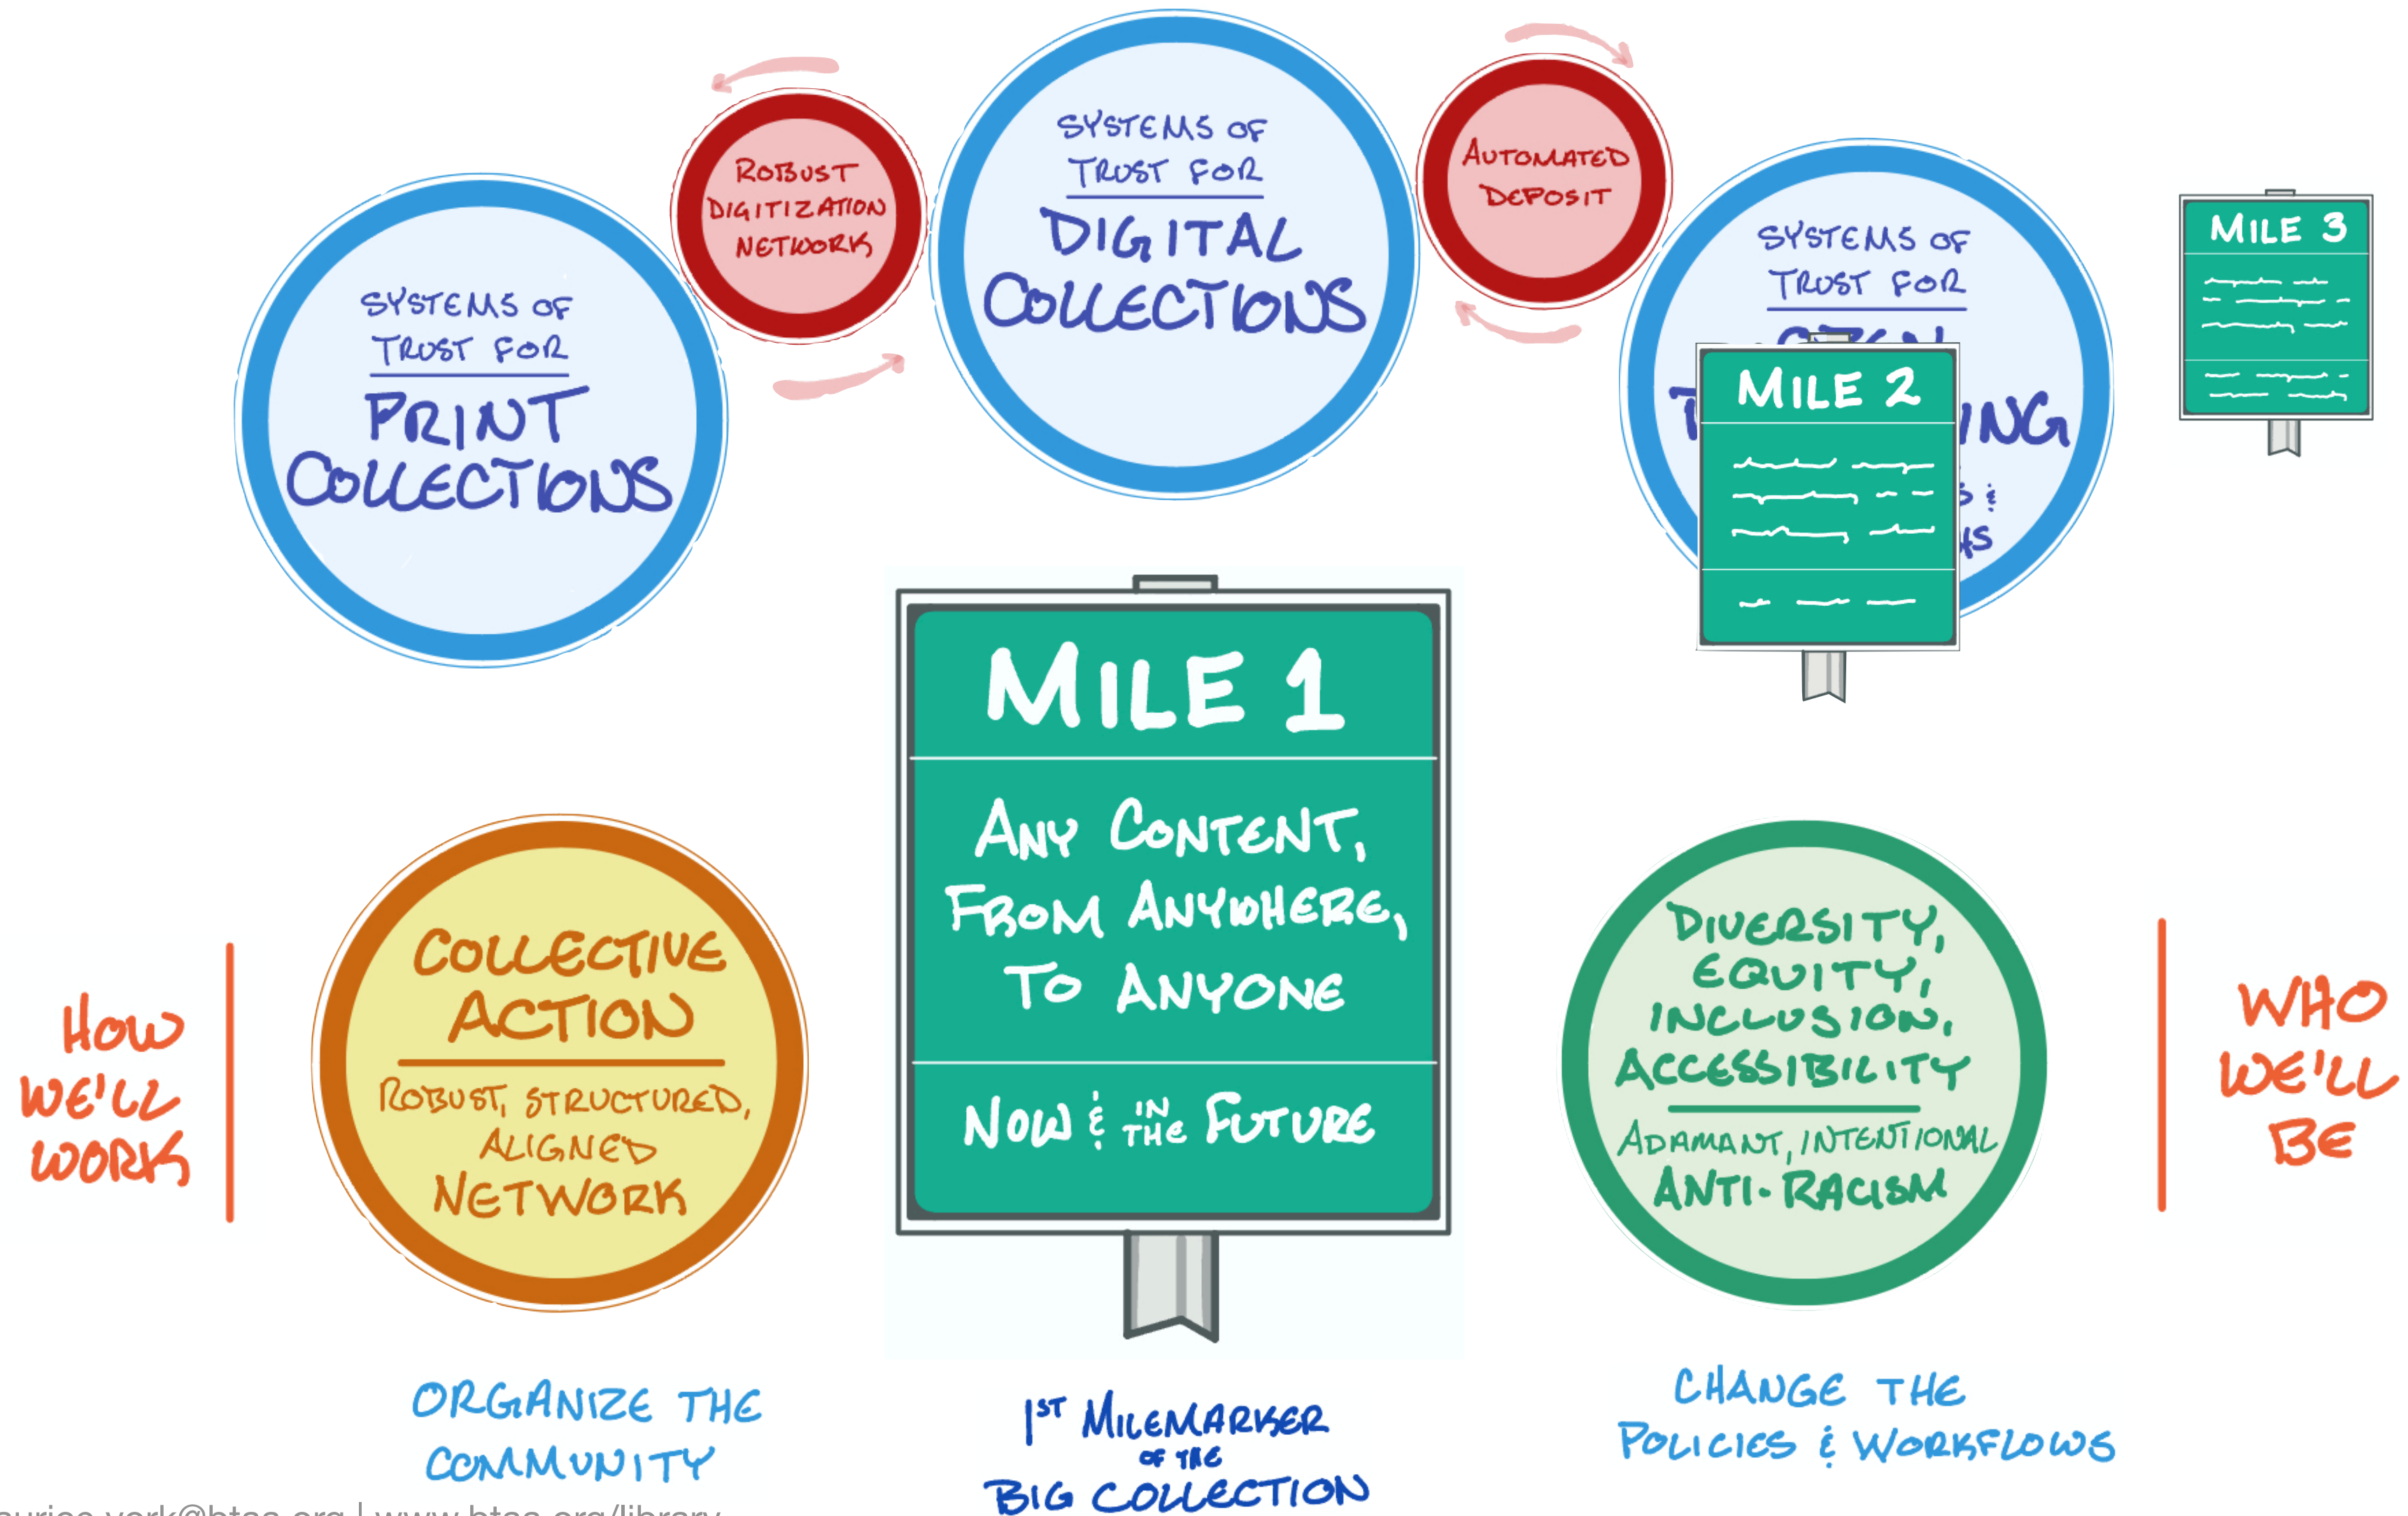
SYSTEMS OF TRUST FOR PRINT COLLECTIONS

ROBUST DIGITIZATION NETWORK

SYSTEMS OF TRUST FOR DIGITAL COLLECTIONS

AUTOMATED DEPOSIT

SYSTEMS OF TRUST FOR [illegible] T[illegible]ING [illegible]S & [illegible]S

MILE 2

MILE 3

MILE 1

ANY CONTENT, FROM ANYWHERE, TO ANYONE

NOW & IN THE FUTURE

HOW WE'LL WORK

COLLECTIVE ACTION

ROBUST, STRUCTURED, ALIGNED NETWORK

DIVERSITY, EQUITY, INCLUSION, ACCESSIBILITY

ADAMANT, INTENTIONAL ANTI-RACISM

WHO WE'LL BE

ORGANIZE THE COMMUNITY

1ST MILEMARKER OF THE BIG COLLECTION

CHANGE THE POLICIES & WORKFLOWS

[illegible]urice.york@btaa.org | www.btaa.org/library